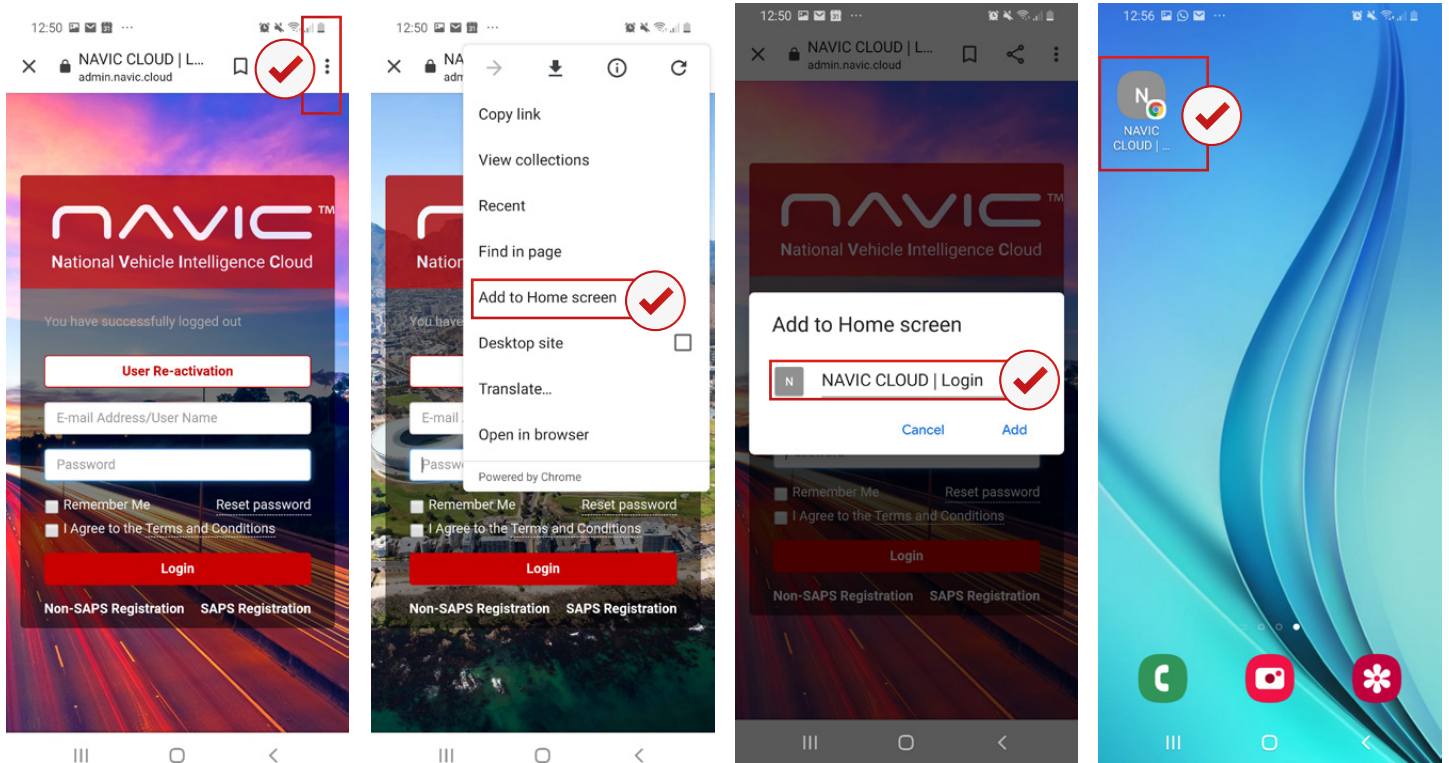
12:50

NAVIC CLOUD | L...
admin.navic.cloud

NAVIC™
National Vehicle Intelligence Cloud

You have successfully logged out

User Re-activation

E-mail Address/User Name

Password

Remember Me

Reset password

I Agree to the Terms and Conditions

Login

Non-SAPS Registration

SAPS Registration

12:50

NA
adm

Copy link

View collections

Recent

Find in page

Add to Home screen

Desktop site

Translate...

Open in browser

Powered by Chrome

Natio

You have

E-mail

Passw

Remember Me

Reset password

I Agree to the Terms and Conditions

Login

Non-SAPS Registration

SAPS Registration

12:50

NAVIC CLOUD | L...
admin.navic.cloud

NAVIC™
National Vehicle Intelligence Cloud

Add to Home screen

N

NAVIC CLOUD | Login

Cancel

Add

Remember Me

Reset password

I Agree to the Terms and Conditions

Login

Non-SAPS Registration

SAPS Registration

12:56

N

NAVIC CLOUD | ...